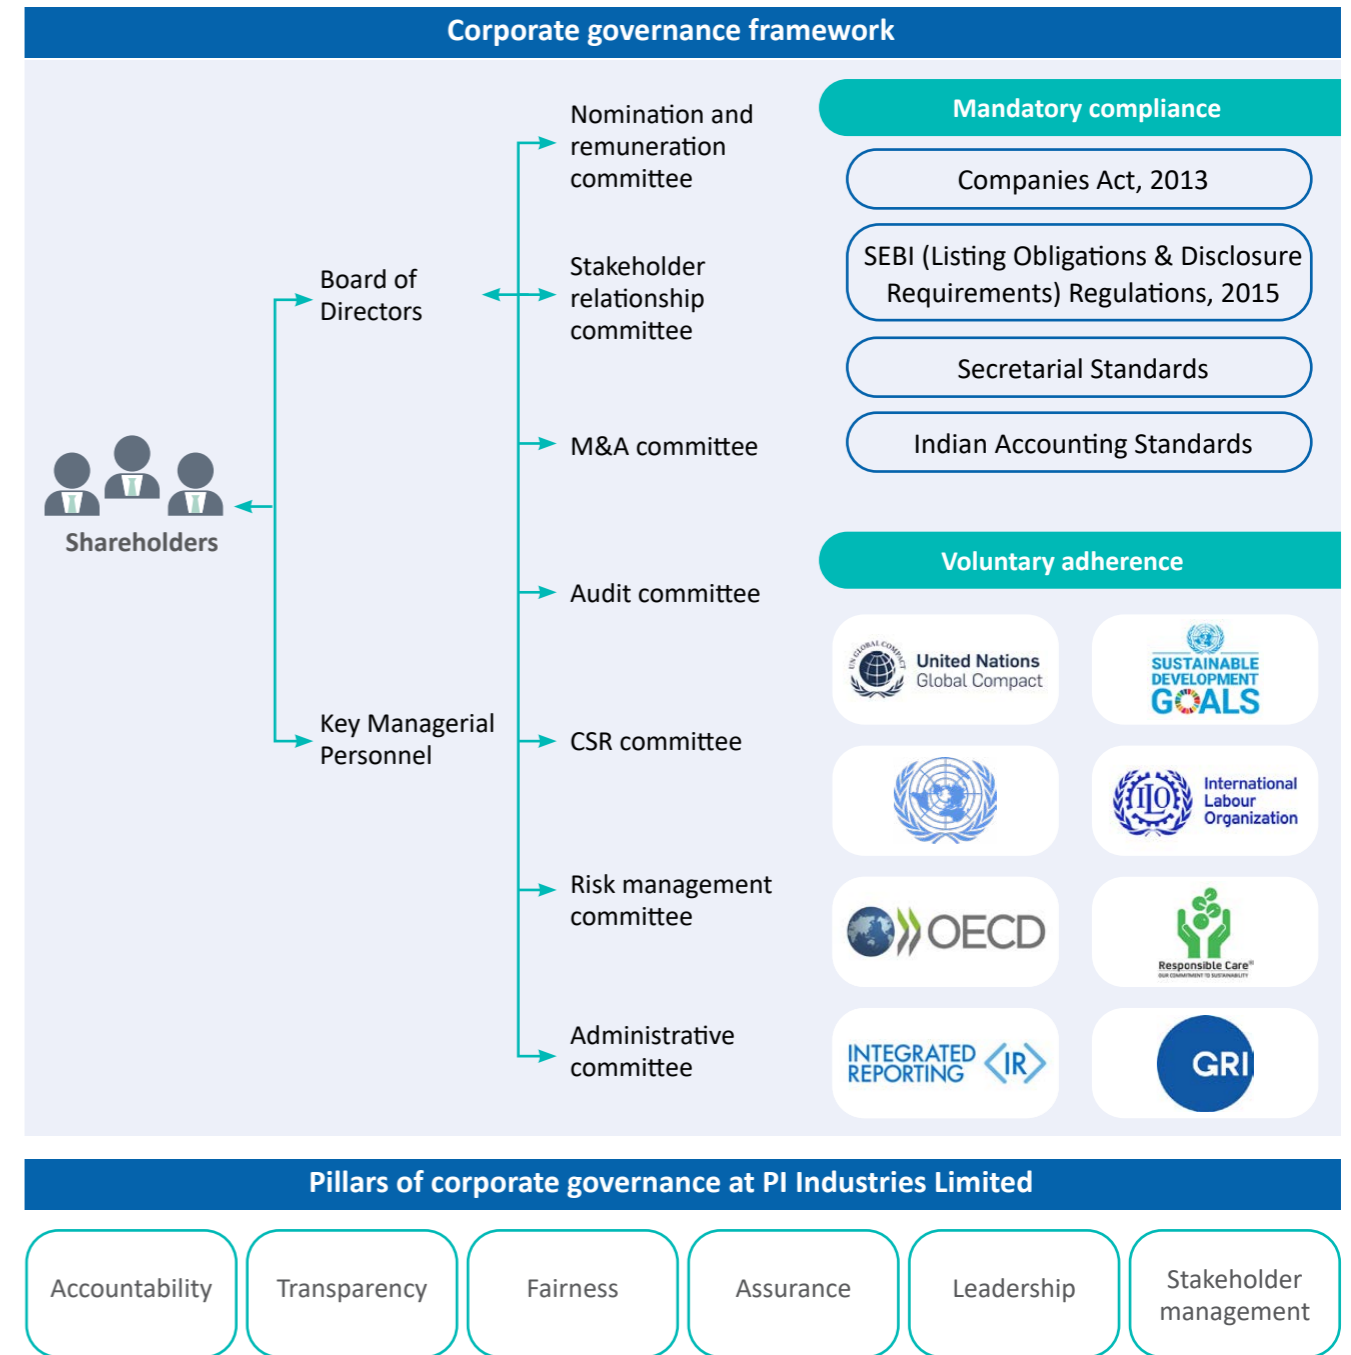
Corporate governance framework

Shareholders

Board of Directors

Key Managerial Personnel

Nomination and remuneration committee

Stakeholder relationship committee

M&A committee

Audit committee

CSR committee

Risk management committee

Administrative committee

Mandatory compliance

Companies Act, 2013

SEBI (Listing Obligations & Disclosure Requirements) Regulations, 2015

Secretarial Standards

Indian Accounting Standards

Voluntary adherence

UN GLOBAL COMPACT United Nations Global Compact

SUSTAINABLE DEVELOPMENT GOALS

ILO International Labour Organization

OECD

Responsible Care

INTEGRATED REPORTING IR

GRI

Pillars of corporate governance at PI Industries Limited

Accountability

Transparency

Fairness

Assurance

Leadership

Stakeholder management